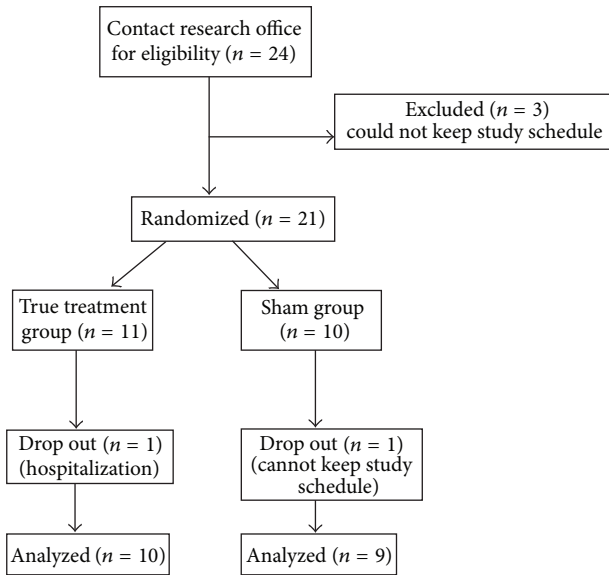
Contact research office for eligibility ($n$ = 24)

Excluded ($n$ = 3) could not keep study schedule

Randomized ($n$ = 21)

True treatment group ($n$ = 11)

Sham group ($n$ = 10)

Drop out ($n$ = 1) (hospitalization)

Drop out ($n$ = 1) (cannot keep study schedule)

Analyzed ($n$ = 10)

Analyzed ($n$ = 9)